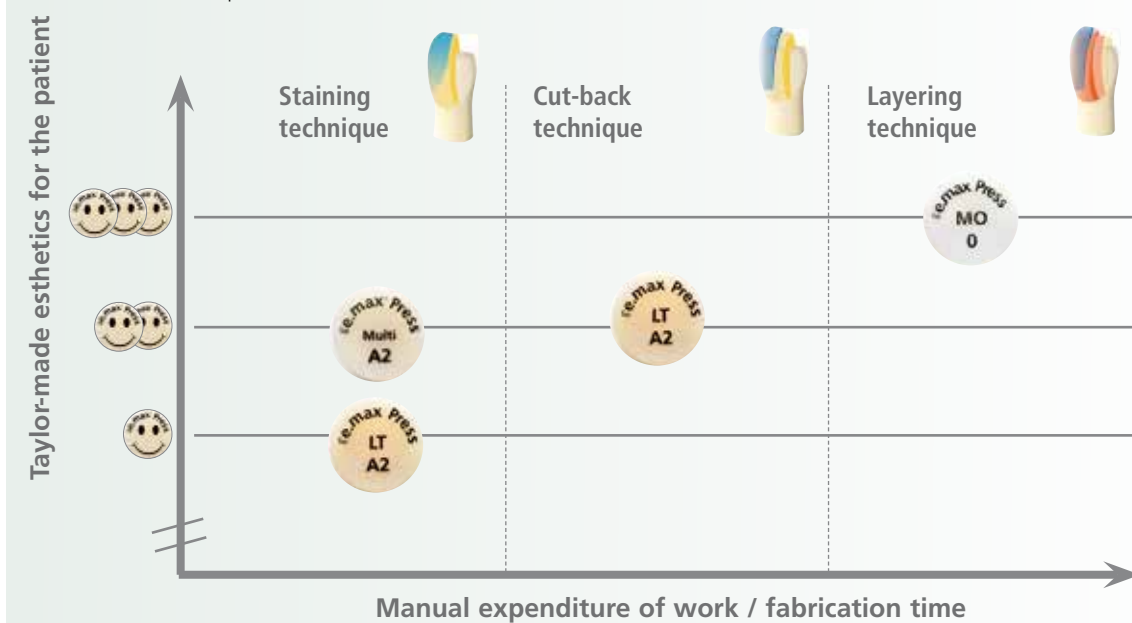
Taylor-made esthetics for the patient

Staining technique

Cut-back technique

Layering technique

e.max Press
MO
0

e.max Press
Multi
A2

e.max Press
LT
A2

e.max Press
LT
A2

Manual expenditure of work / fabrication time